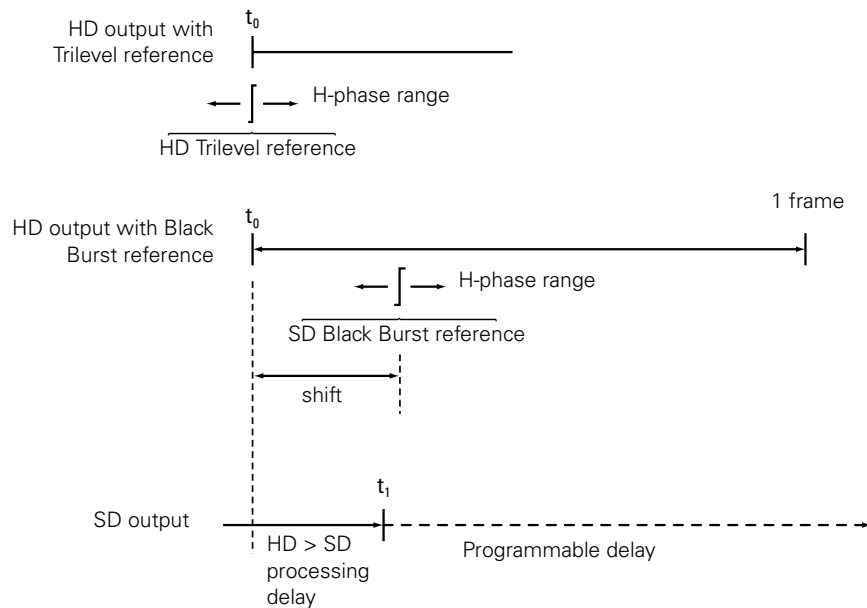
HD output with Trilevel reference

$t_0$

H-phase range

HD Trilevel reference

1 frame

HD output with Black Burst reference

$t_0$

H-phase range

SD Black Burst reference

shift

$t_1$

SD output

HD > SD processing delay

Programmable delay